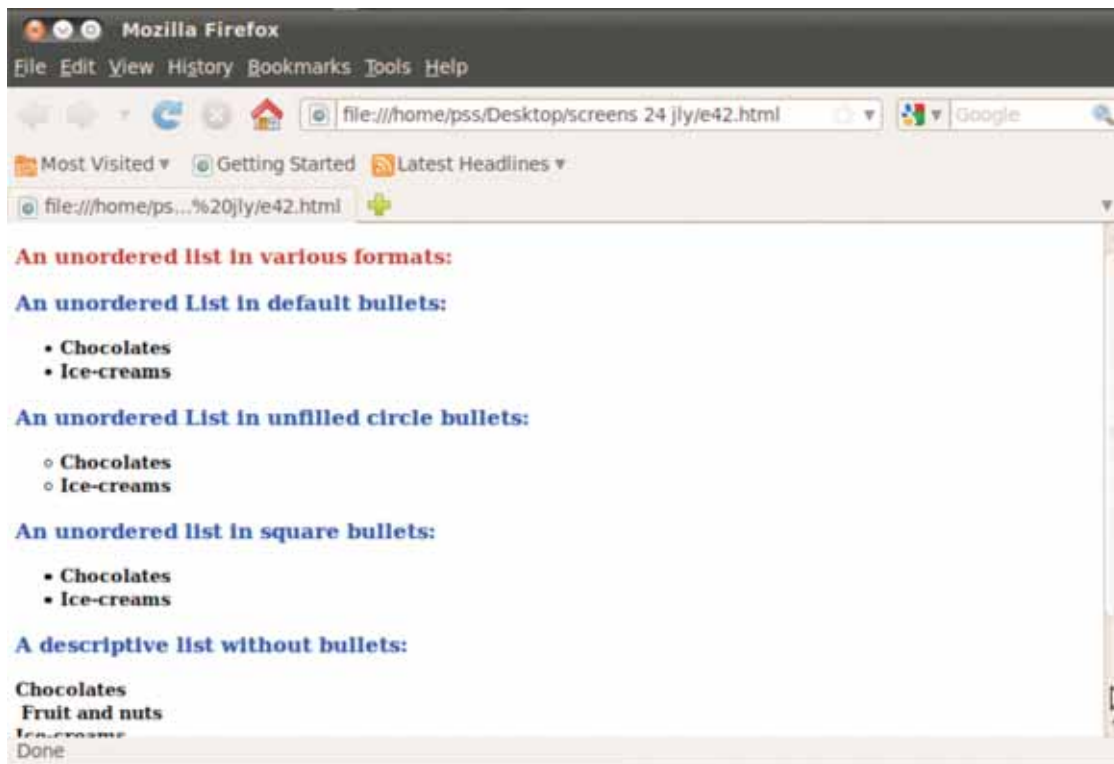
Mozilla Firefox

File Edit View History Bookmarks Tools Help

file:///home/pss/Desktop/screens 24 jly/e42.html

Google

Most Visited ▾ Getting Started Latest Headlines ▾

file:///home/ps...%20jly/e42.html

An unordered list in various formats:

An unordered List in default bullets:

- Chocolates
- Ice-creams

An unordered List in unfilled circle bullets:

- Chocolates
- Ice-creams

An unordered list in square bullets:

- Chocolates
- Ice-creams

A descriptive list without bullets:

Chocolates
Fruit and nuts
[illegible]

Done